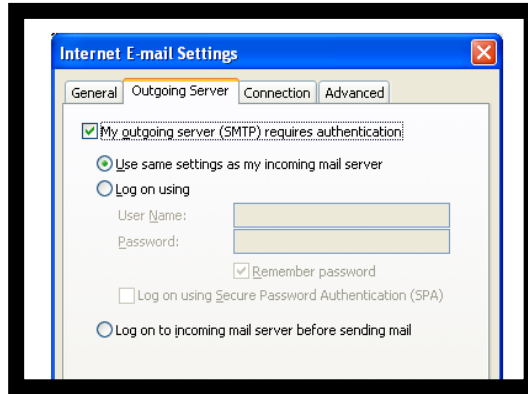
Internet E-mail Settings

General | Outgoing Server | Connection | Advanced

My outgoing server (SMTP) requires authentication

Use same settings as my incoming mail server

Log on using

User Name:

Password:

Remember password

Log on using Secure Password Authentication (SPA)

Log on to incoming mail server before sending mail